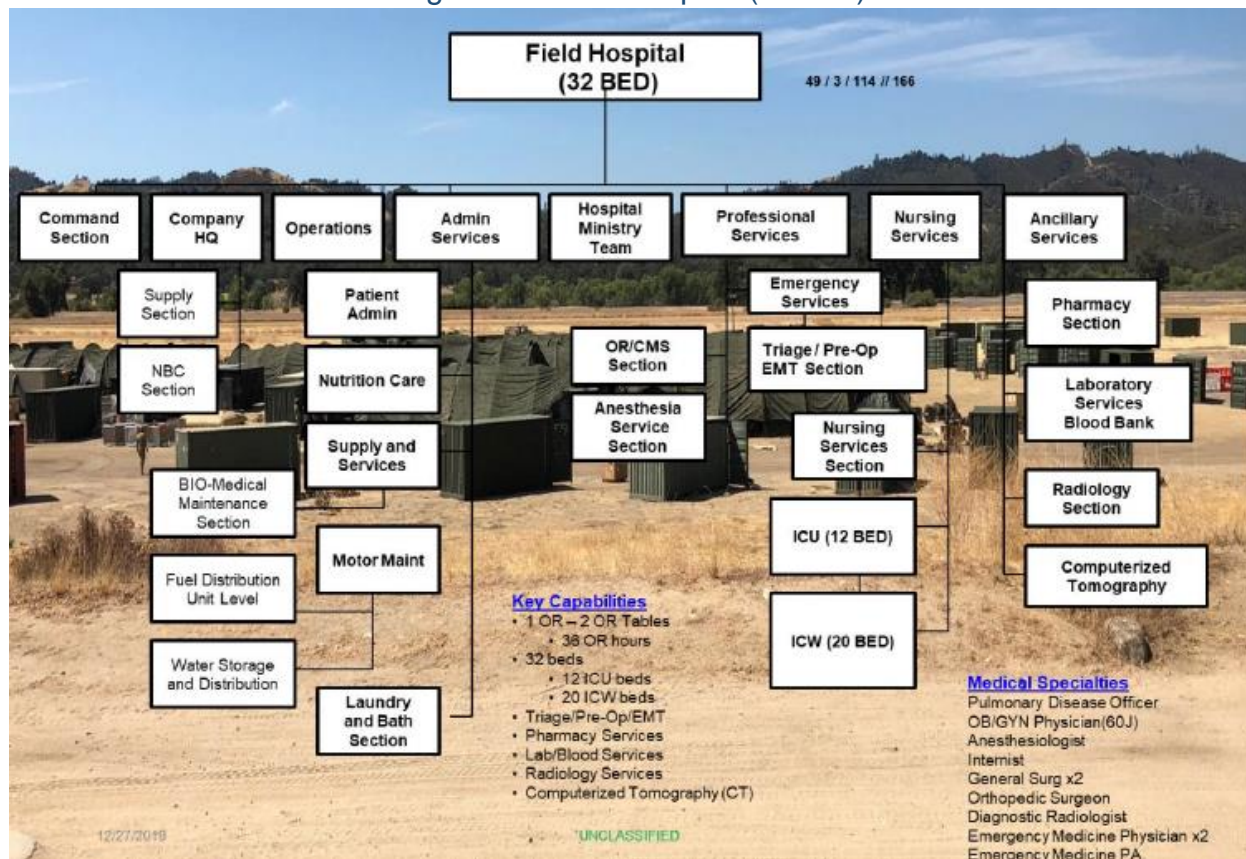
Field Hospital (32 BED)

49 / 3 / 114 // 166

Command Section

Company HQ

Operations

Admin Services

Hospital Ministry Team

Professional Services

Nursing Services

Ancillary Services

Supply Section

NBC Section

Patient Admin

Nutrition Care

Supply and Services

BIO-Medical Maintenance Section

Motor Maint

Fuel Distribution Unit Level

Water Storage and Distribution

Laundry and Bath Section

OR/CMS Section

Anesthesia Service Section

Emergency Services

Triage / Pre-Op EMT Section

Nursing Services Section

ICU (12 BED)

ICW (20 BED)

Pharmacy Section

Laboratory Services Blood Bank

Radiology Section

Computerized Tomography

Key Capabilities
• 1 OR – 2 OR Tables
• 38 OR hours
• 32 beds
• 12 ICU beds
• 20 ICW beds
• Triage/Pre-Op/EMT
• Pharmacy Services
• Lab/Blood Services
• Radiology Services
• Computerized Tomography (CT)

Medical Specialties
Pulmonary Disease Officer
OB/GYN Physician(60J)
Anesthesiologist
Internist
General Surg x2
Orthopedic Surgeon
Diagnostic Radiologist
Emergency Medicine Physician x2
Emergency Medicine PA

12/27/2019

UNCLASSIFIED